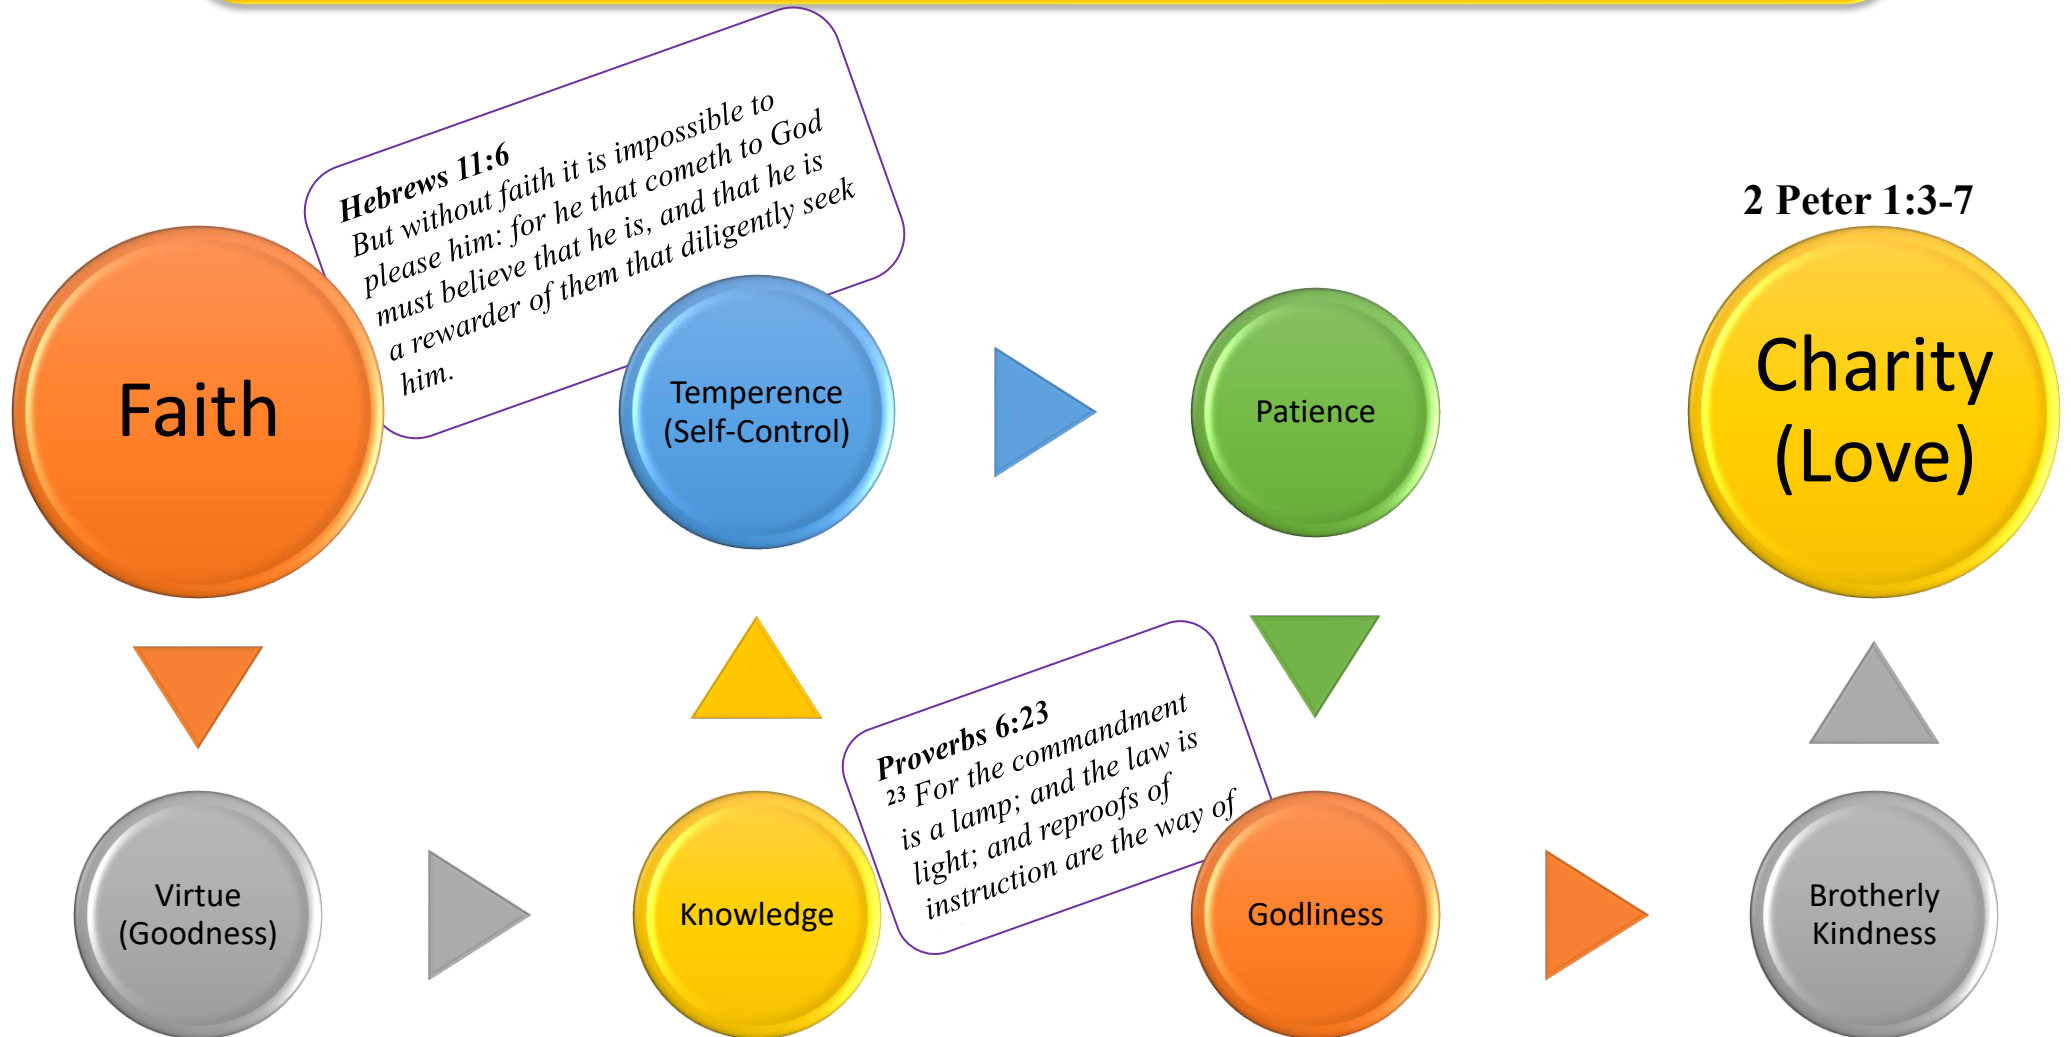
Hebrews 11:6
But without faith it is impossible to please him: for he that cometh to God must believe that he is, and that he is a rewarder of them that diligently seek him.

2 Peter 1:3-7

Faith

Temperence (Self-Control)

Patience

Charity (Love)

Proverbs 6:23
23 For the commandment is a lamp; and the law is light; and reproofs of instruction are the way of

Virtue (Goodness)

Knowledge

Godliness

Brotherly Kindness